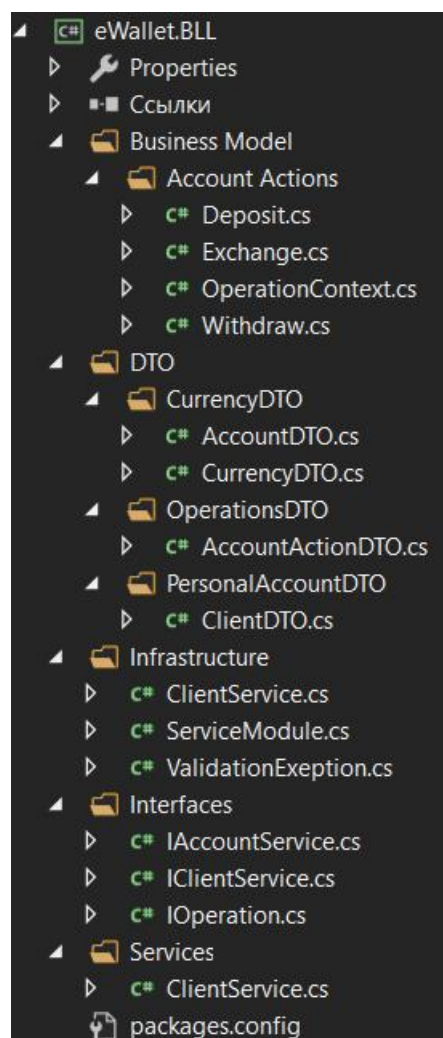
C# eWallet.BLL
Properties
Ссылки
Business Model
Account Actions
C# Deposit.cs
C# Exchange.cs
C# OperationContext.cs
C# Withdraw.cs
DTO
CurrencyDTO
C# AccountDTO.cs
C# CurrencyDTO.cs
OperationsDTO
C# AccountActionDTO.cs
PersonalAccountDTO
C# ClientDTO.cs
Infrastructure
C# ClientService.cs
C# ServiceModule.cs
C# ValidationExeption.cs
Interfaces
C# IAccountService.cs
C# IClientService.cs
C# IOperation.cs
Services
C# ClientService.cs
packages.config